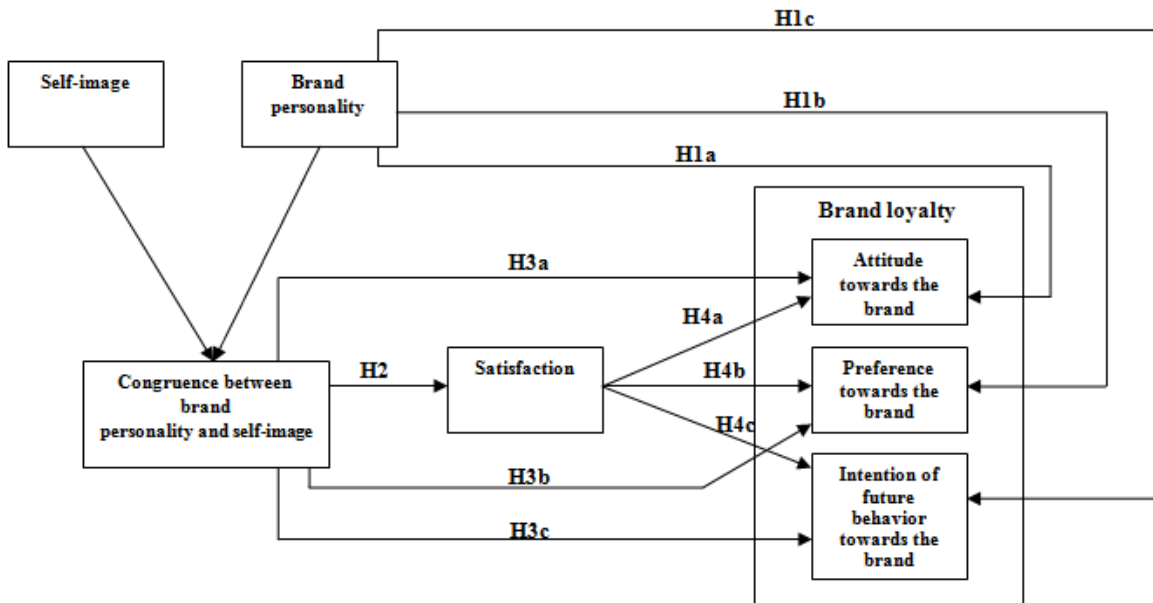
H1c

Self-image

Brand personality

H1b

H1a

Brand loyalty

H3a

Attitude towards the brand

H4a

H2

Satisfaction

H4b

Preference towards the brand

Congruence between brand personality and self-image

H4c

H3b

Intention of future behavior towards the brand

H3c